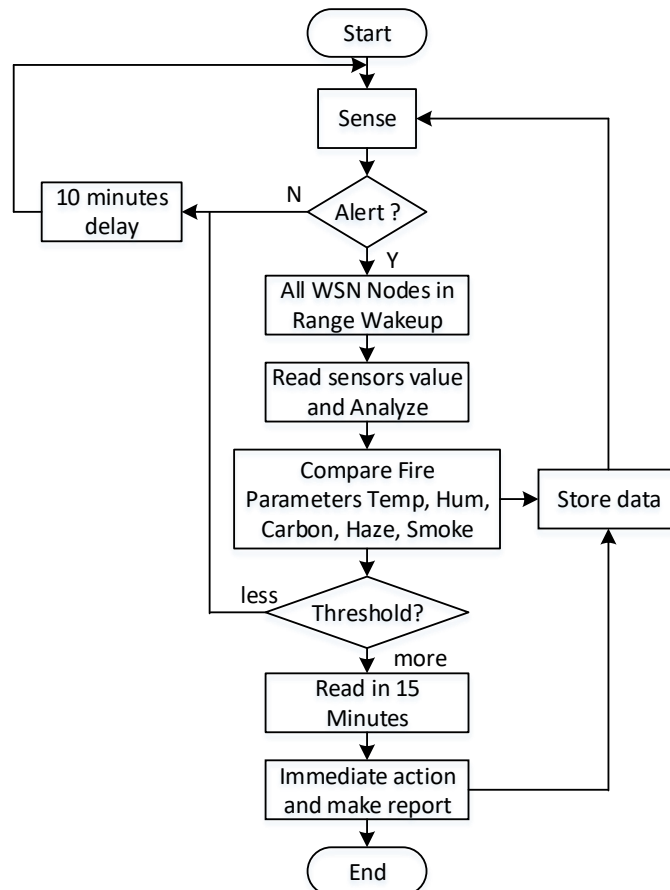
Start

Sense

10 minutes delay

N

Alert ?

Y

All WSN Nodes in Range Wakeup

Read sensors value and Analyze

Compare Fire Parameters Temp, Hum, Carbon, Haze, Smoke

Store data

less

Threshold?

more

Read in 15 Minutes

Immediate action and make report

End